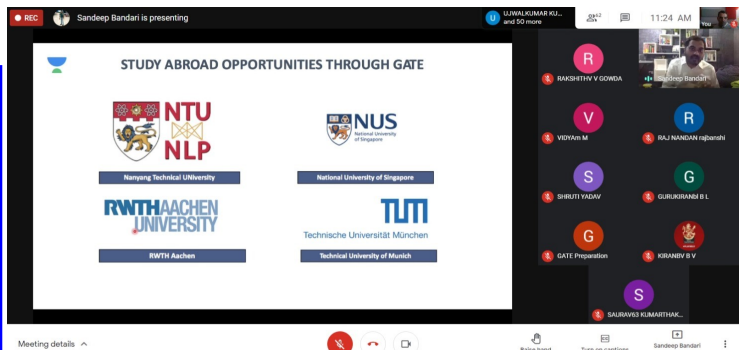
REC

Sandeep Bandari is presenting

U UJWALKUMAR KU... and 50 more

62

11:24 AM

You

STUDY ABROAD OPPORTUNITIES THROUGH GATE

NTU NLP

Nanyang Technical UNiversity

NUS National University of Singapore

National University of Singapore

RWTH AACHEN UNIVERSITY

RWTH Aachen

TUM Technische Universität München

Technical University of Munich

R RAKSHITHV V GOWDA

Sandeep Bandari

V VIDYAm M

R RAJ NANDAN rajbanshi

S SHRUTI YADAV

G GURUKIRANBI B L

G GATE Preparation

KIRANBV B V

S SAURAV63 KUMARTHAK...

Meeting details

Raise hand

Turn on captions

Sandeep Bandari